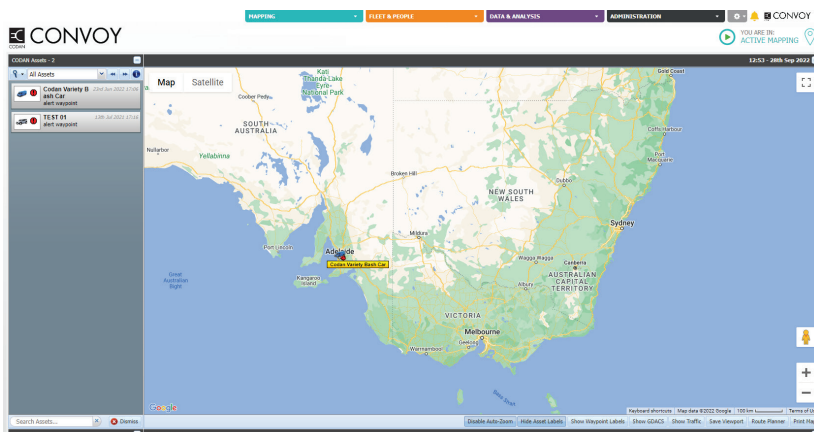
MAPPING
FLEET & PEOPLE
DATA & ANALYSIS
ADMINISTRATION
CONVOY

CONVOY
CODAN

YOU ARE IN:
ACTIVE MAPPING

CODAN Assets - 2
All Assets
Codan Variety Bash Car
22nd Jun 2022 17:06
alert waypoint
TEST 01
13th Jul 2021 17:16
alert waypoint

12:53 - 28th Sep 2022

Map
Satellite

Kati Thanda-Lake Eyre National Park
Coober Pedy
SOUTH AUSTRALIA
Nullarbor
Yellabinna
Broken Hill
NEW SOUTH WALES
Dubbo
Gold Coast
Coffs Harbour
Port Macquarie
Sydney
Port Lincoln
Adelaide
Codan Variety Bash Car
Mildura
Wagga Wagga
Canberra
AUSTRALIAN CAPITAL TERRITORY
Albury
Kangaroo Island
Great Australian Bight
VICTORIA
Melbourne
Geelong
Warrnambool
Bass Strait

Google
Keyboard shortcuts
Map data ©2022 Google
100 km
Terms of Use

Search Assets...
Dismiss
Disable Auto-Zoom
Hide Asset Labels
Show Waypoint Labels
Show GDACS
Show Traffic
Save Viewport
Route Planner
Print Ma